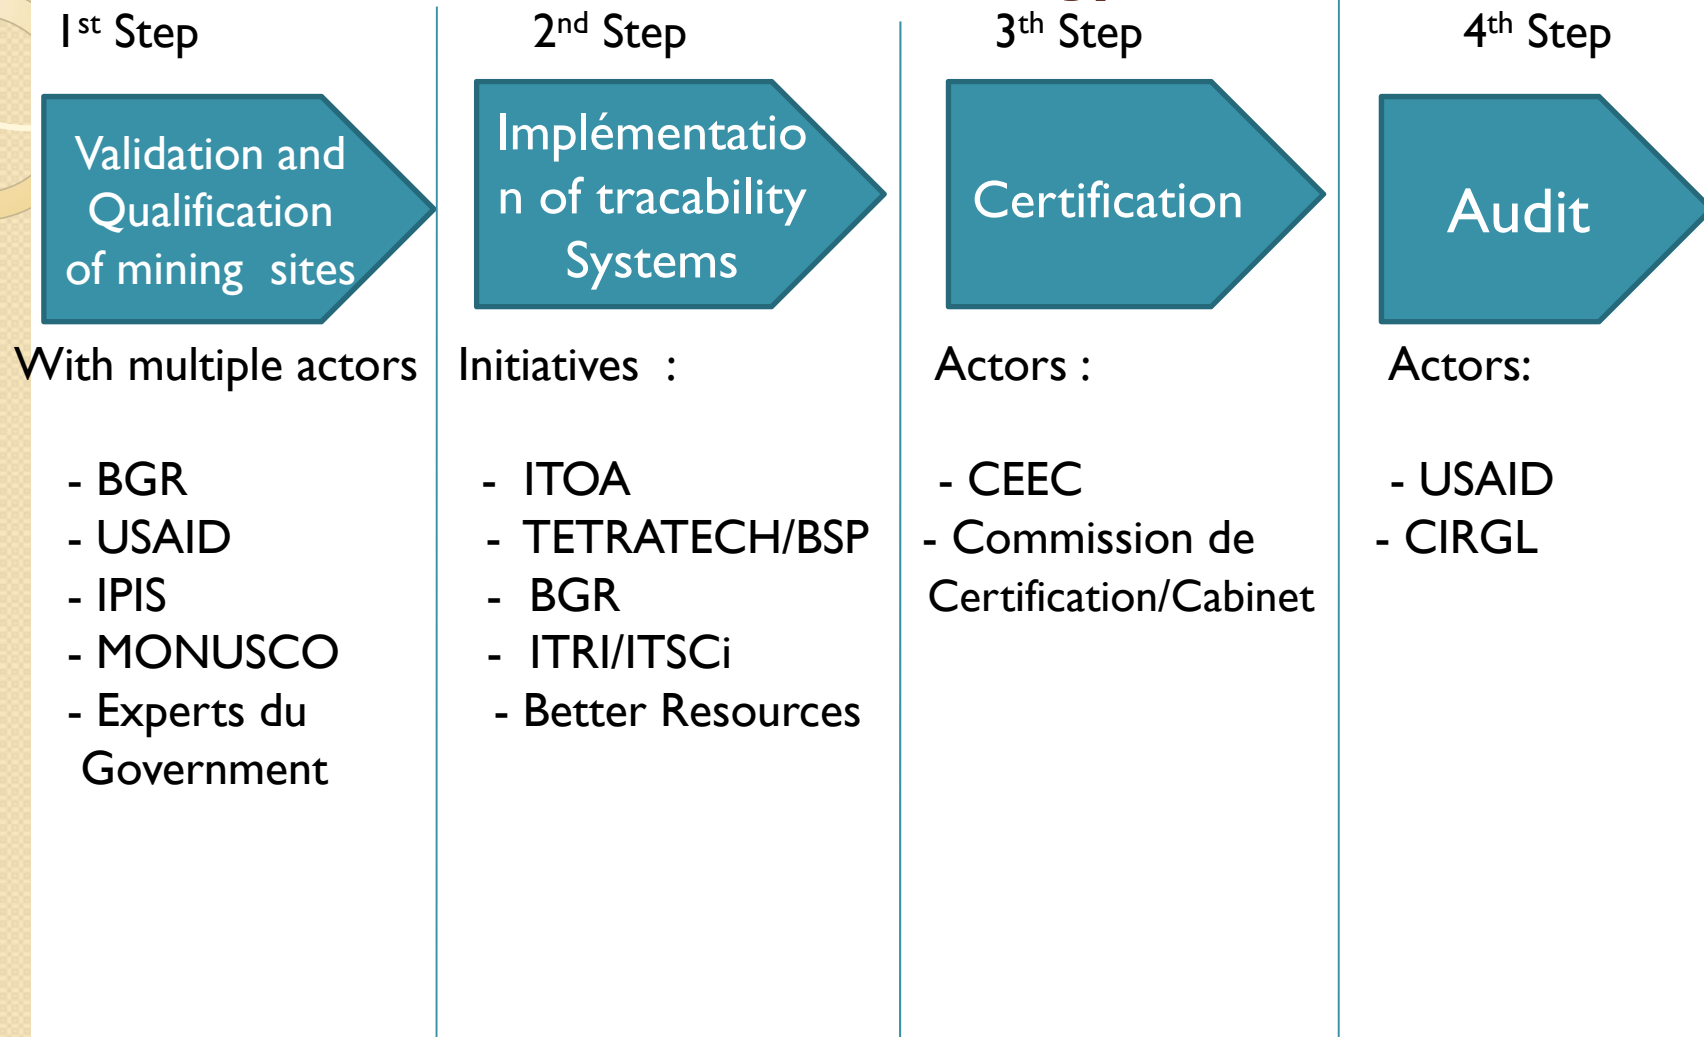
I$^{st}$ Step

Validation and Qualification of mining sites

With multiple actors

- BGR
- USAID
- IPIS
- MONUSCO
- Experts du Government

2$^{nd}$ Step

Implémentation of tracability Systems

Initiatives :

- ITOA
- TETRATECH/BSP
- BGR
- ITRI/ITSCi
- Better Resources

3$^{th}$ Step

Certification

Actors :

- CEEC
- Commission de Certification/Cabinet

4$^{th}$ Step

Audit

Actors:

- USAID
- CIRGL